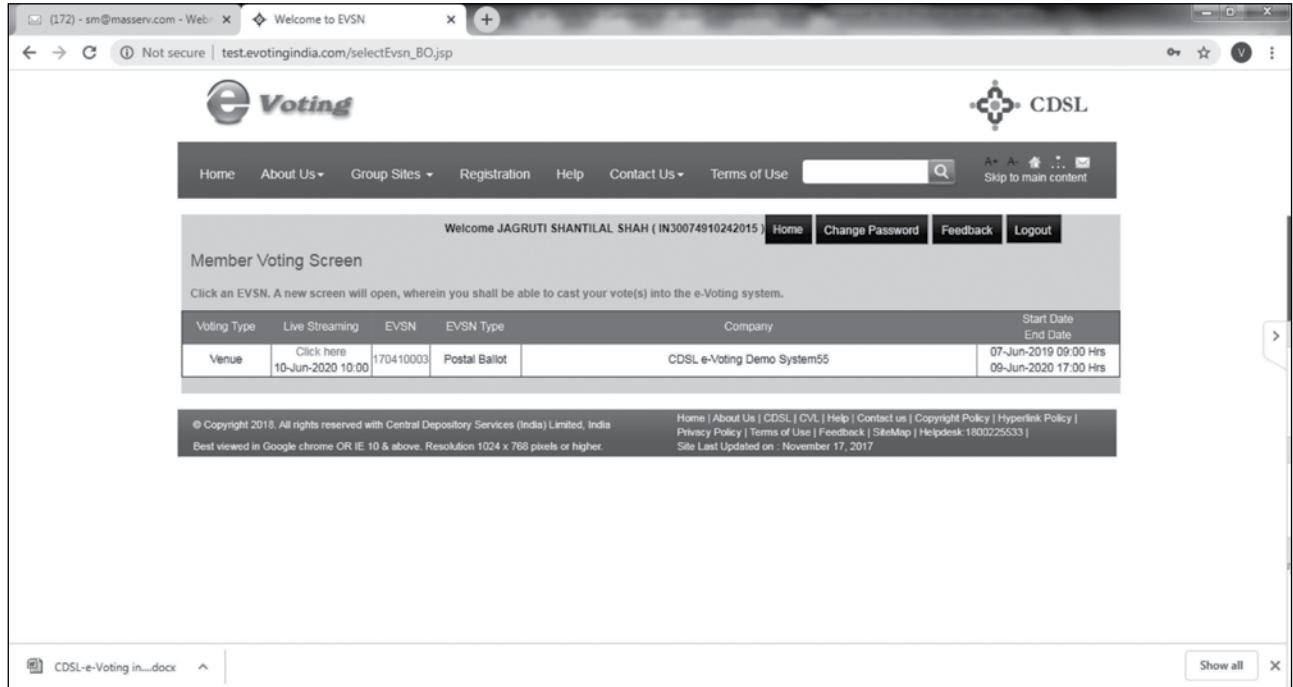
(172) - sm@masserv.com - Web ×
Welcome to EVSN ×
+

Not secure | test.evotingindia.com/selectEvsn_BO.jsp

e Voting

CDSL

Home About Us Group Sites Registration Help Contact Us Terms of Use

A+ A- Skip to main content

Welcome JAGRUTI SHANTILAL SHAH ( IN30074910242015 ) Home Change Password Feedback Logout

Member Voting Screen

Click an EVSN. A new screen will open, wherein you shall be able to cast your vote(s) into the e-Voting system.

| Voting Type | Live Streaming | EVSN | EVSN Type | Company | Start Date End Date |
|---|---|---|---|---|---|
| Venue | Click here 10-Jun-2020 10:00 | 170410003 | Postal Ballot | CDSL e-Voting Demo System55 | 07-Jun-2019 09:00 Hrs 09-Jun-2020 17:00 Hrs |

© Copyright 2018. All rights reserved with Central Depository Services (India) Limited, India

Best viewed in Google chrome OR IE 10 & above. Resolution 1024 x 768 pixels or higher.

Home | About Us | CDSL | CVL | Help | Contact us | Copyright Policy | Hyperlink Policy | Privacy Policy | Terms of Use | Feedback | SiteMap | Helpdesk:1800225533 |

Site Last Updated on : November 17, 2017

CDSL-e-Voting in....docx

Show all